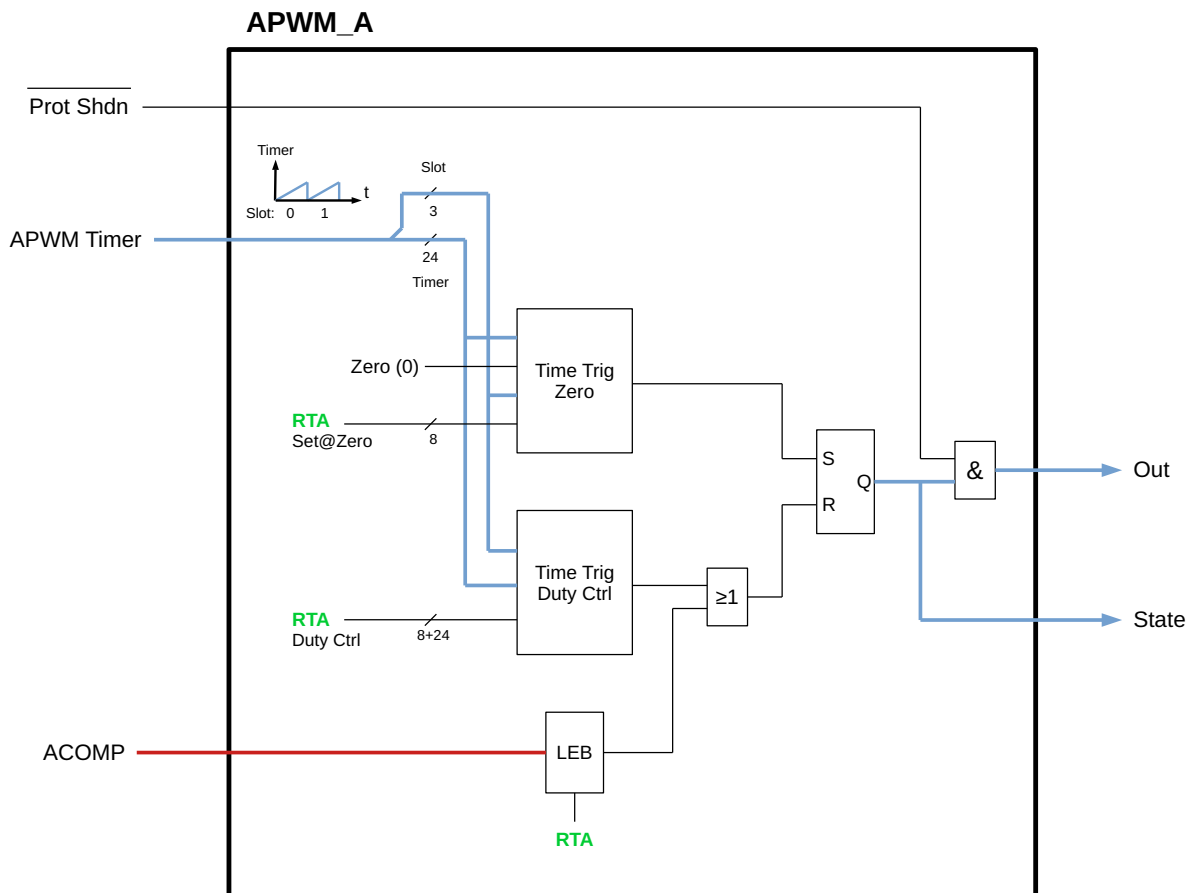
APWM_A

$\overline{\text{Prot Shdn}}$

Timer
t
Slot: 0 1

Slot
3
APWM Timer
24
Timer

Zero (0)
Time Trig Zero

RTA
Set@Zero
8

S
Q
R

&

Out

Time Trig Duty Ctrl

≥1

RTA
Duty Ctrl
8+24

State

ACOMP
LEB

RTA